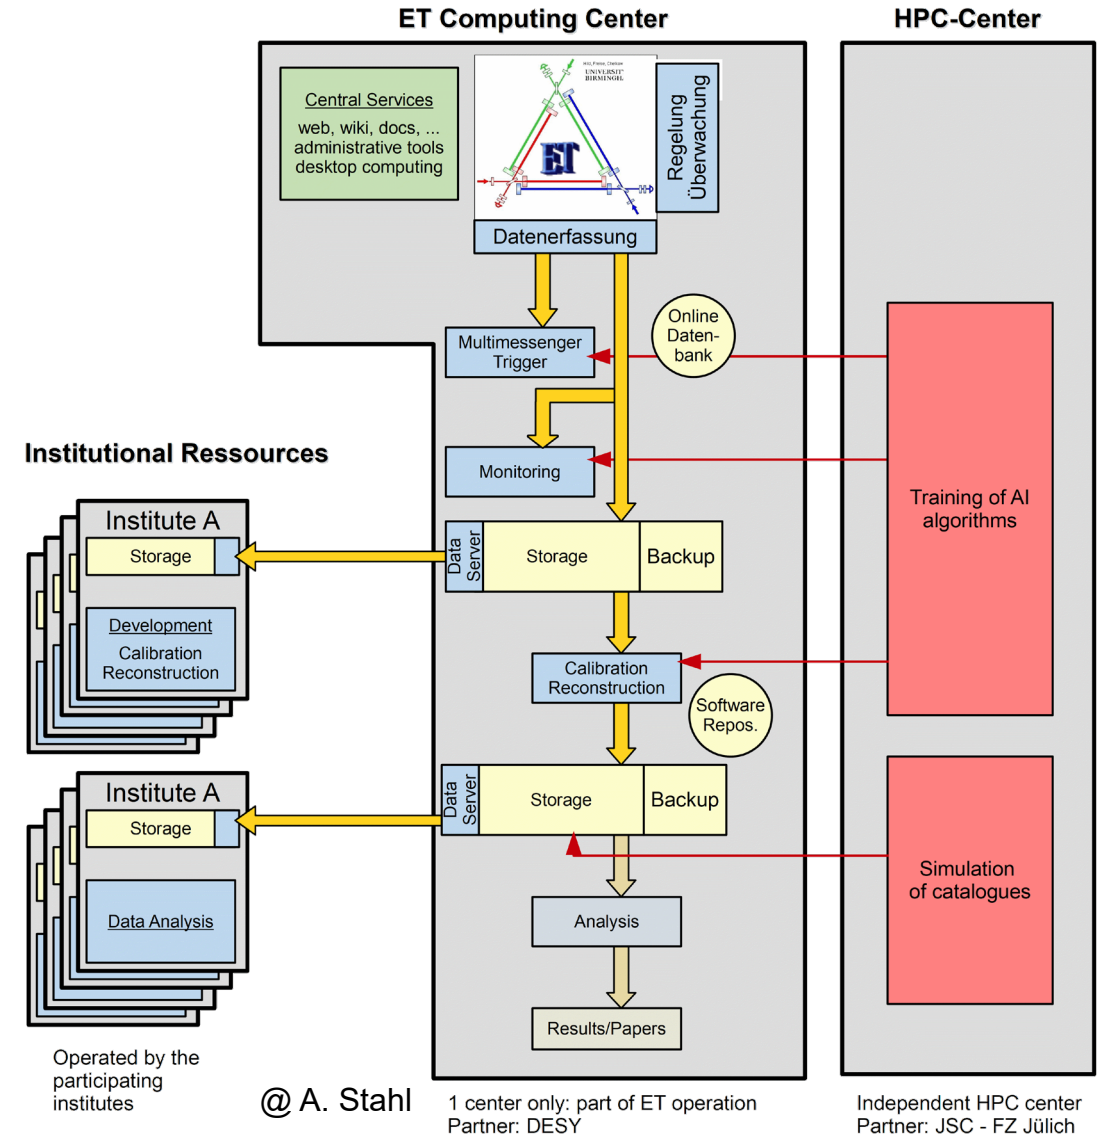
ET Computing Center

HPC-Center

Central Services
web, wiki, docs, ...
administrative tools
desktop computing

Hild, Freise, Chelkowski
UNIVERSITY
BIRMINGHAM

ET

Regelung
Überwachung

Datenerfassung

Online Datenbank

Multimessenger Trigger

Monitoring

Training of AI algorithms

Institutional Ressources

Institute A
Storage
Development
Calibration
Reconstruction

Data Server
Storage
Backup

Calibration
Reconstruction

Software Repos.

Institute A
Storage
Data Analysis

Data Server
Storage
Backup

Simulation of catalogues

Analysis

Results/Papers

Operated by the participating institutes

@ A. Stahl

1 center only: part of ET operation
Partner: DESY

Independent HPC center
Partner: JSC - FZ Jülich